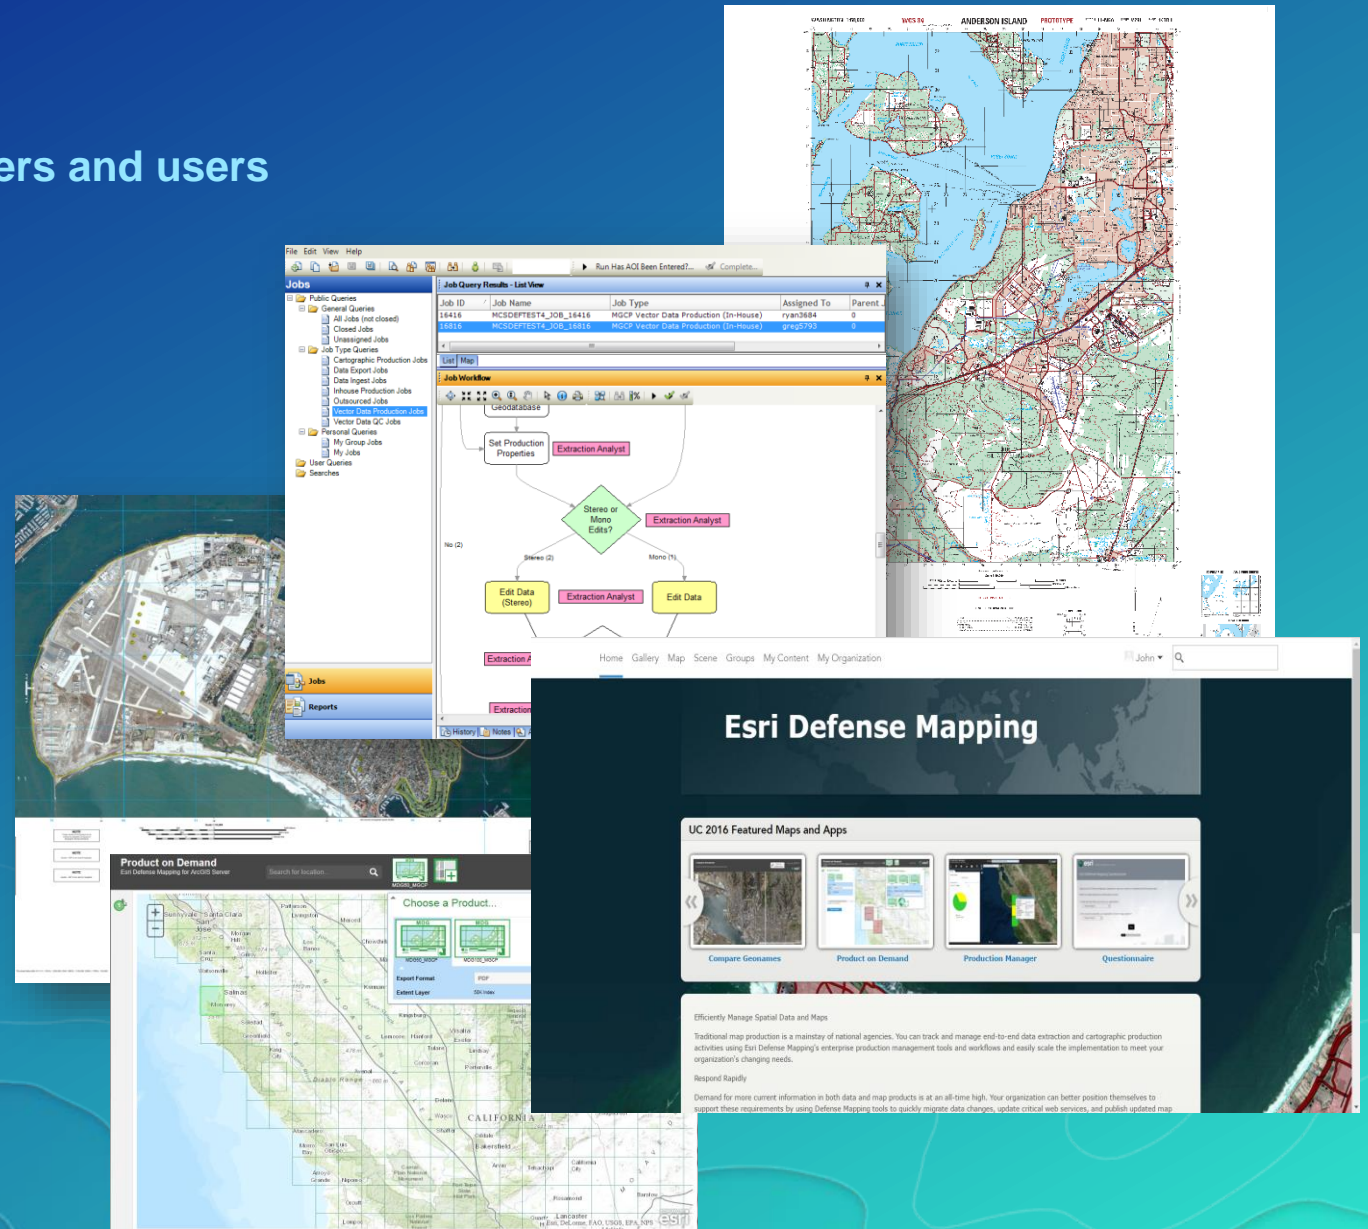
ers and users

WGS 84 ANDERSON ISLAND PROTOTYPE

File Edit View Help

Run Has AOI Been Entered?... Complete...

Jobs

Public Queries
General Queries
All Jobs (not closed)
Closed Jobs
Unassigned Jobs
Job Type Queries
Cartographic Production Jobs
Data Export Jobs
Data Ingest Jobs
Inhouse Production Jobs
Outsourced Jobs
Vector Data Production Jobs
Vector Data QC Jobs
Personal Queries
My Group Jobs
My Jobs
User Queries
Searches

Job Query Results - List View

| Job ID | Job Name | Job Type | Assigned To | Parent |
|---|---|---|---|---|
| 16416 | MCSDEFTEST4_JOB_16416 | MGCP Vector Data Production (In-House) | ryan3684 | 0 |
| 16816 | MCSDEFTEST4_JOB_16816 | MGCP Vector Data Production (In-House) | greg5793 | 0 |

List Map

Job Workflow

Geodatabase
Set Production Properties
Extraction Analyst
Stereo or Mono Edits?
Extraction Analyst
No (2)
Stereo (2)
Mono (1)
Edit Data (Stereo)
Extraction Analyst
Edit Data
Extraction A
Extraction

Jobs
Reports

History Notes

Home Gallery Map Scene Groups My Content My Organization John

Esri Defense Mapping

UC 2016 Featured Maps and Apps

Compare Geonames
Product on Demand
Production Manager
Questionnaire

Efficiently Manage Spatial Data and Maps

Traditional map production is a mainstay of national agencies. You can track and manage end-to-end data extraction and cartographic production activities using Esri Defense Mapping's enterprise production management tools and workflows and easily scale the implementation to meet your organization's changing needs.

Respond Rapidly

Demand for more current information in both data and map products is at an all-time high. Your organization can better position themselves to support these requirements by using Defense Mapping tools to quickly migrate data changes, update critical web services, and publish updated map

Product on Demand
Esri Defense Mapping for ArcGIS Server

Search for location

MGCP

Choose a Product...

MGCP MGCP

Export Format PDF
Extent Layer

CALIFORNIA

Esri, DeLorme, FAO, USGS, EPA, NPS

esri